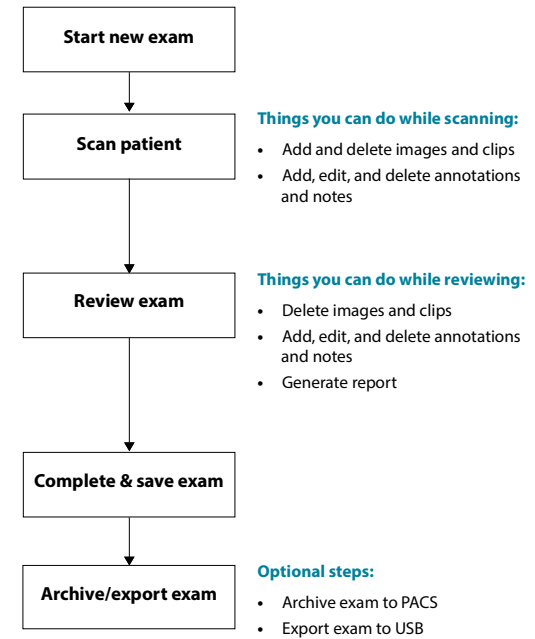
Start new exam

Scan patient

Things you can do while scanning:

- Add and delete images and clips
- Add, edit, and delete annotations and notes

Review exam

Things you can do while reviewing:

- Delete images and clips
- Add, edit, and delete annotations and notes
- Generate report

Complete & save exam

Archive/export exam

Optional steps:

- Archive exam to PACS
- Export exam to USB